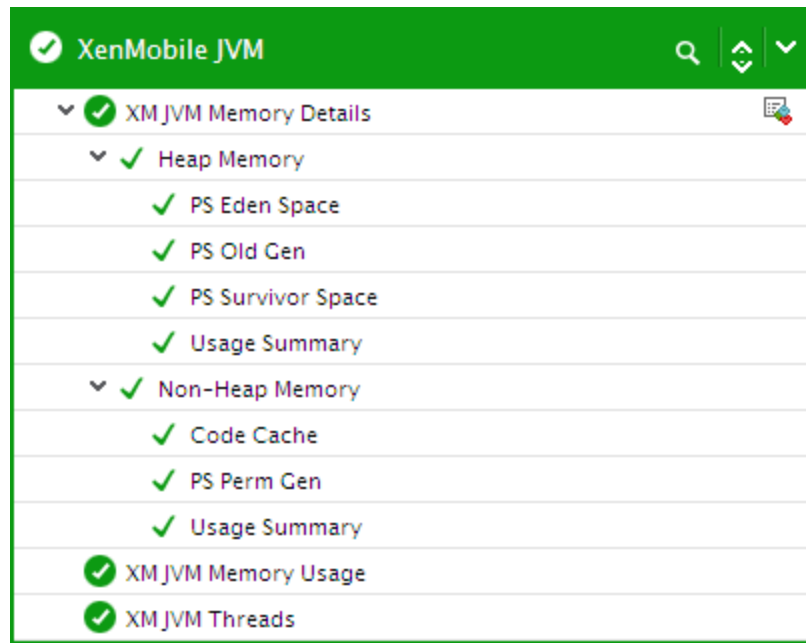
XenMobile JVM

XM JVM Memory Details

Heap Memory

PS Eden Space

PS Old Gen

PS Survivor Space

Usage Summary

Non-Heap Memory

Code Cache

PS Perm Gen

Usage Summary

XM JVM Memory Usage

XM JVM Threads